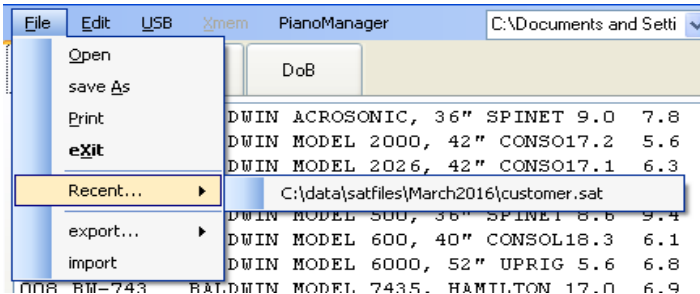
File Edit USB Xmem PianoManager C:\Documents and Setti

Open
save As
Print
eXit
Recent...
export...
import

DoB

DWIN ACROSONIC, 36" SPINET 9.0 7.8
DWIN MODEL 2000, 42" CONSO17.2 5.6
DWIN MODEL 2026, 42" CONSO17.1 6.3
C:\data\satfiles\March2016\customer.sat
DWIN MODEL 500, 36" SPINET 8.6 9.4
DWIN MODEL 600, 40" CONSOL18.3 6.1
DWIN MODEL 6000, 52" UPRIG 5.6 6.8
008 BW-743 BALDWIN MODEL 7435, HAMILTON 17.0 6.9